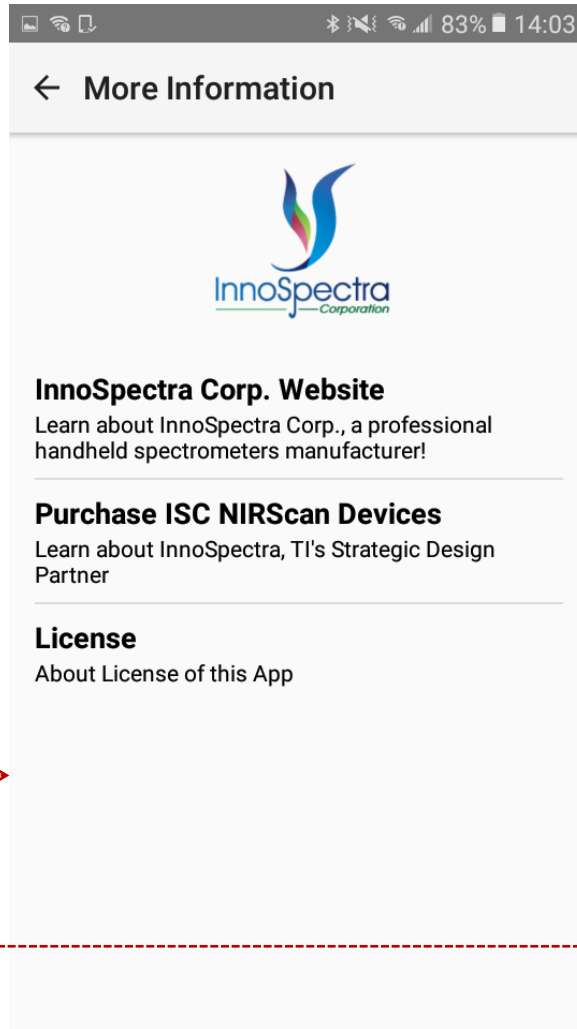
83% 14:03

← More Information

InnoSpectra
Corporation

InnoSpectra Corp. Website
Learn about InnoSpectra Corp., a professional handheld spectrometers manufacturer!

Purchase ISC NIRScan Devices
Learn about InnoSpectra, TI's Strategic Design Partner

License
About License of this App